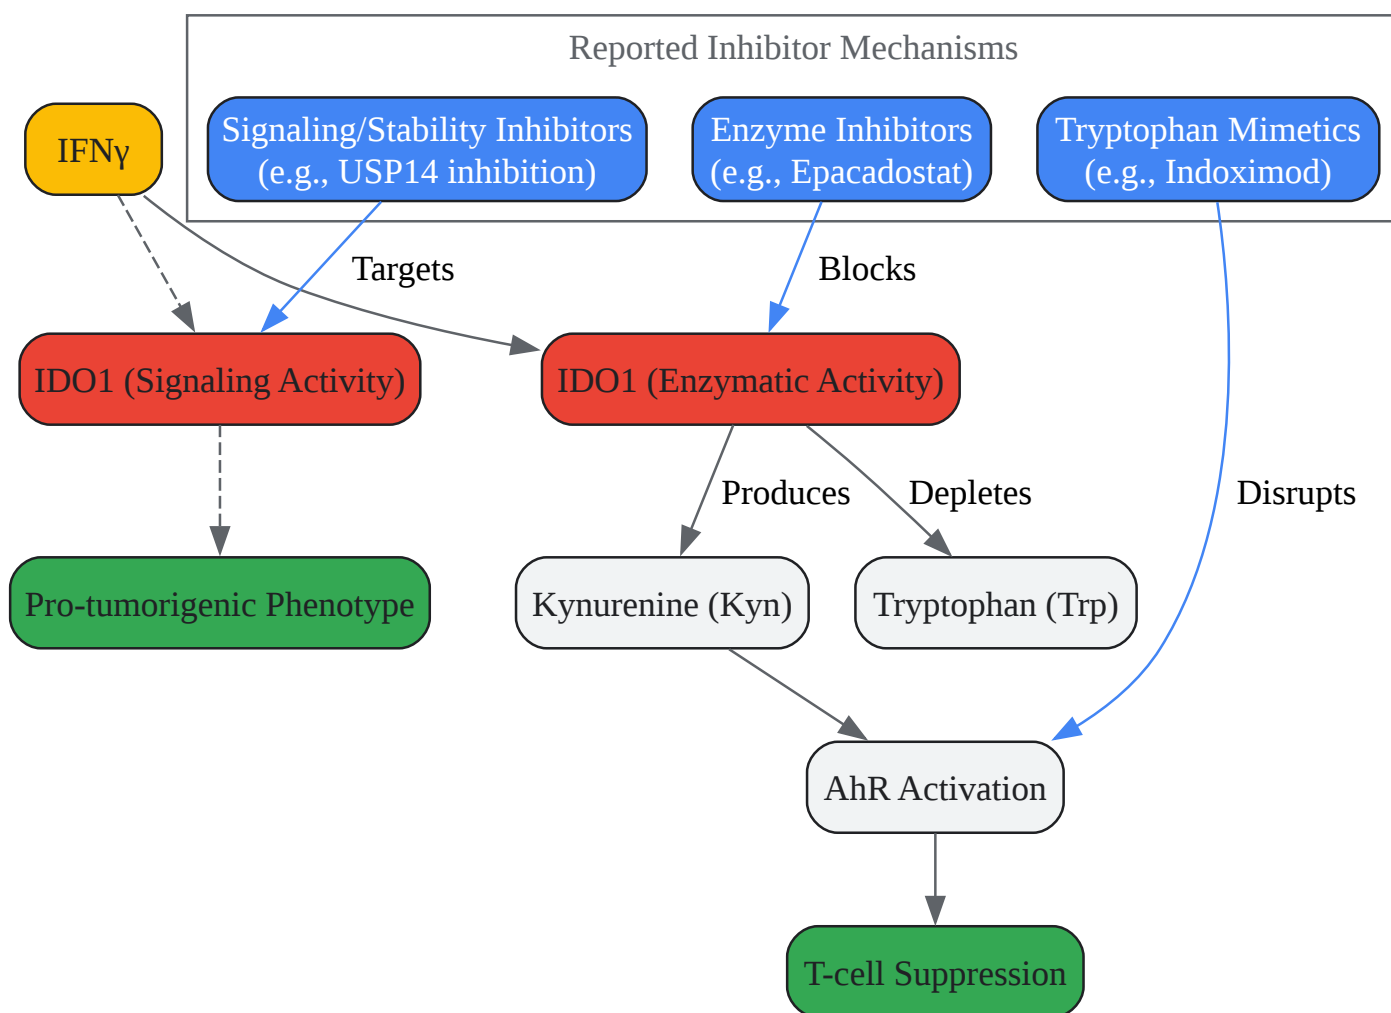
Reported Inhibitor Mechanisms

IFNγ

Signaling/Stability Inhibitors (e.g., USP14 inhibition)

Enzyme Inhibitors (e.g., Epacadostat)

Tryptophan Mimetics (e.g., Indoximod)

Targets

Blocks

IDO1 (Signaling Activity)

IDO1 (Enzymatic Activity)

Produces

Depletes

Disrupts

Pro-tumorigenic Phenotype

Kynurenine (Kyn)

Tryptophan (Trp)

AhR Activation

T-cell Suppression